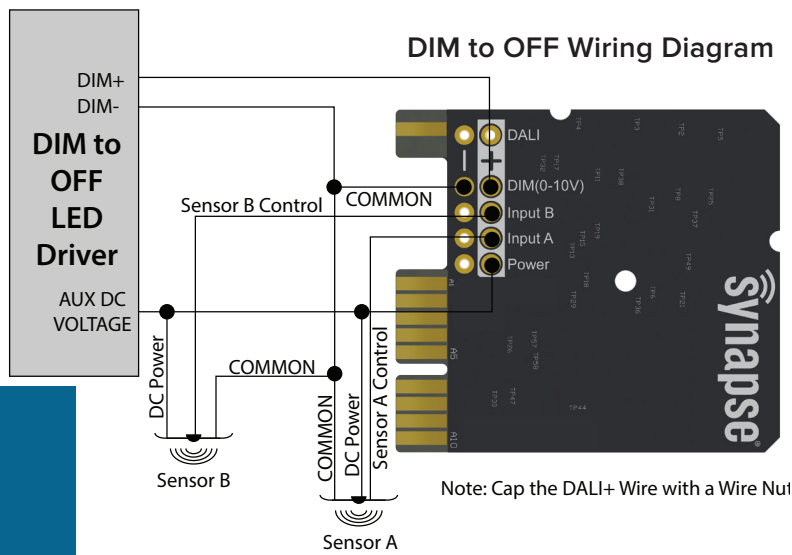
DIM to OFF Wiring Diagram

DIM+
DIM-
DIM to OFF LED Driver
AUX DC VOLTAGE

DALI
—
+
DIM(0-10V)
Input B
Input A
Power

Sensor B Control
COMMON
COMMON
DC Power
Sensor B
COMMON
DC Power
Sensor A Control
Sensor A

TP4
TP3
TP2
TP5
TP17
TP32
TP1
TP30
TP8
TP25
TP31
TP27
TP19
TP13
TP49
TP16
TP29
TP6
TP36
TP21
TP37
TP26
TP28
TP47
TP20
TP44
A1
A5
A10

synapse

Note: Cap the DALI+ Wire with a Wire Nut